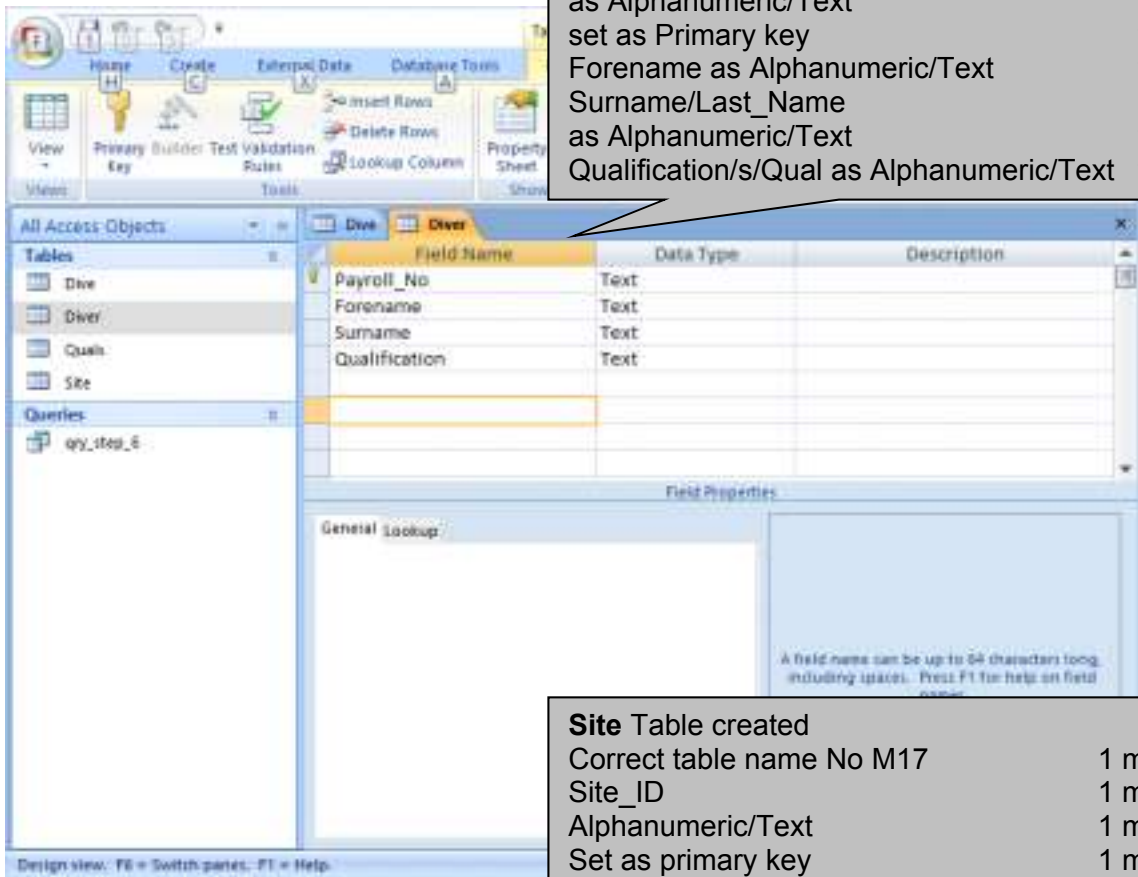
as Alphanumeric/Text
set as Primary key
Forename as Alphanumeric/Text
Surname/Last_Name
as Alphanumeric/Text
Qualification/s/Qual as Alphanumeric/Text

Home H Create C External Data X Database Tools A

View Primary Key Builder Test Validation Rules Insert Rows Delete Rows Lookup Column Property Sheet

Views Tools Show

All Access Objects

Tables

Dive

Diver

Quals

Site

Queries

qry_step_6

Dive Diver

| Field Name | Data Type | Description |
|---|---|---|
| Payroll_No | Text | |
| Forename | Text | |
| Surname | Text | |
| Qualification | Text | |

Field Properties

General Lookup

A field name can be up to 64 characters long, including spaces. Press F1 for help on field names.

Design view. F6 = Switch panes. F1 = Help.

**Site** Table created
Correct table name No M17 1 m
Site_ID 1 m
Alphanumeric/Text 1 m
Set as primary key 1 m